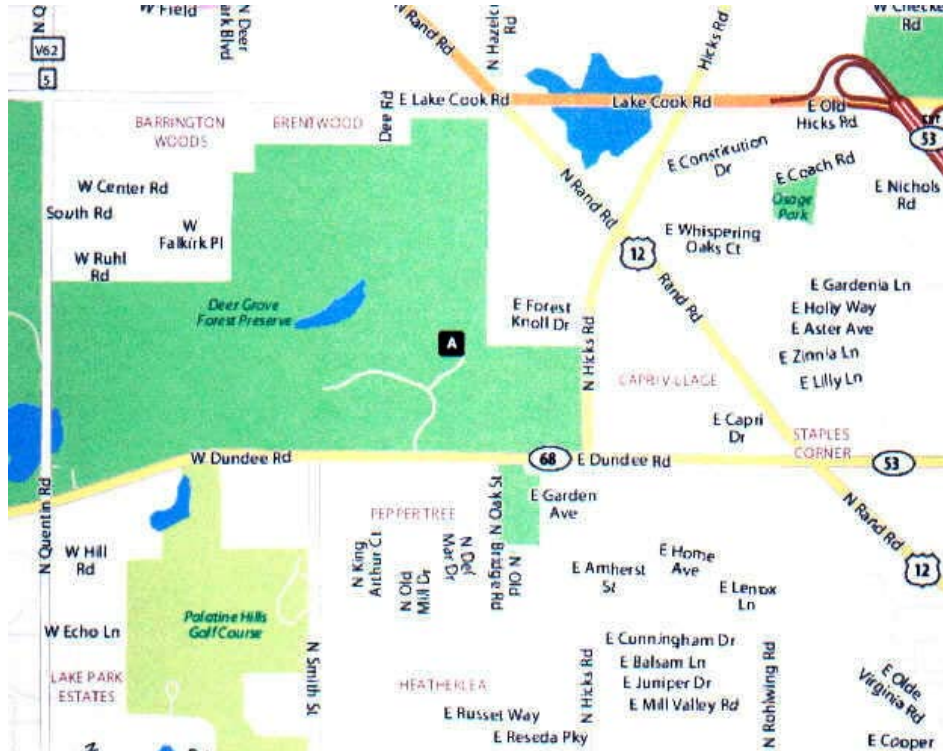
N Q
V62
5
W Field
N Deer Park Blvd
Rand Rd
N Hazelcrest Rd
Hicks Rd
W Checker Rd
Dee Rd
E Lake Cook Rd
Lake Cook Rd
E Old Hicks Rd
53
BARRINGTON WOODS
BRENTWOOD
E Constitution Dr
E Coach Rd
Osage Park
E Nichols Rd
W Center Rd
South Rd
W Falkirk Pl
N Rand Rd
12
E Whispering Oaks Ct
W Ruhl Rd
Rand Rd
E Gardenia Ln
E Holly Way
E Aster Ave
Deer Grove Forest Preserve
E Forest Knoll Dr
A
N Hicks Rd
E Zinnia Ln
E Lilly Ln
CAPRI VILLAGE
E Capri Dr
STAPLES CORNER
W Dundee Rd
68
E Dundee Rd
53
N Quentin Rd
E Garden Ave
N Rand Rd
PEPPERTREE
N Oak St
N Old Bridge Rd
W Hill Rd
N King Arthur Ct
N Old Mill Dr
N Del Mar Dr
E Amherst St
E Home Ave
E Lenox Ln
12
W Echo Ln
Palatine Hills Golf Course
N Smith St
E Cunningham Dr
E Balsam Ln
E Juniper Dr
E Mill Valley Rd
N Hicks Rd
N Rohlwing Rd
LAKE PARK ESTATES
HEATHERLEA
E Russet Way
E Reseda Pky
E Olde Virginia Rd
E Cooper